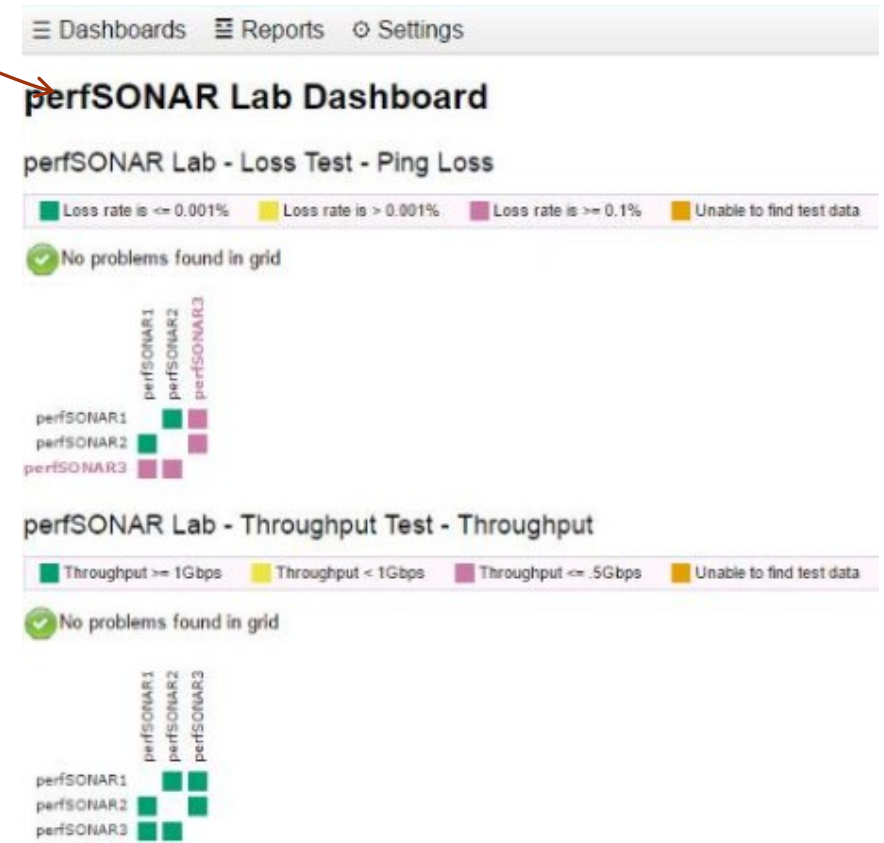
☰ Dashboards ☰ Reports ⚙ Settings

perfSONAR Lab Dashboard

perfSONAR Lab - Loss Test - Ping Loss

Loss rate is <= 0.001% Loss rate is > 0.001% Loss rate is >= 0.1% Unable to find test data

No problems found in grid

| | perfSONAR1 | perfSONAR2 | perfSONAR3 |
|---|---|---|---|
| perfSONAR1 | | | |
| perfSONAR2 | | | |
| perfSONAR3 | | | |

perfSONAR Lab - Throughput Test - Throughput

Throughput >= 1Gbps Throughput < 1Gbps Throughput <= .5Gbps Unable to find test data

No problems found in grid

| | perfSONAR1 | perfSONAR2 | perfSONAR3 |
|---|---|---|---|
| perfSONAR1 | | | |
| perfSONAR2 | | | |
| perfSONAR3 | | | |